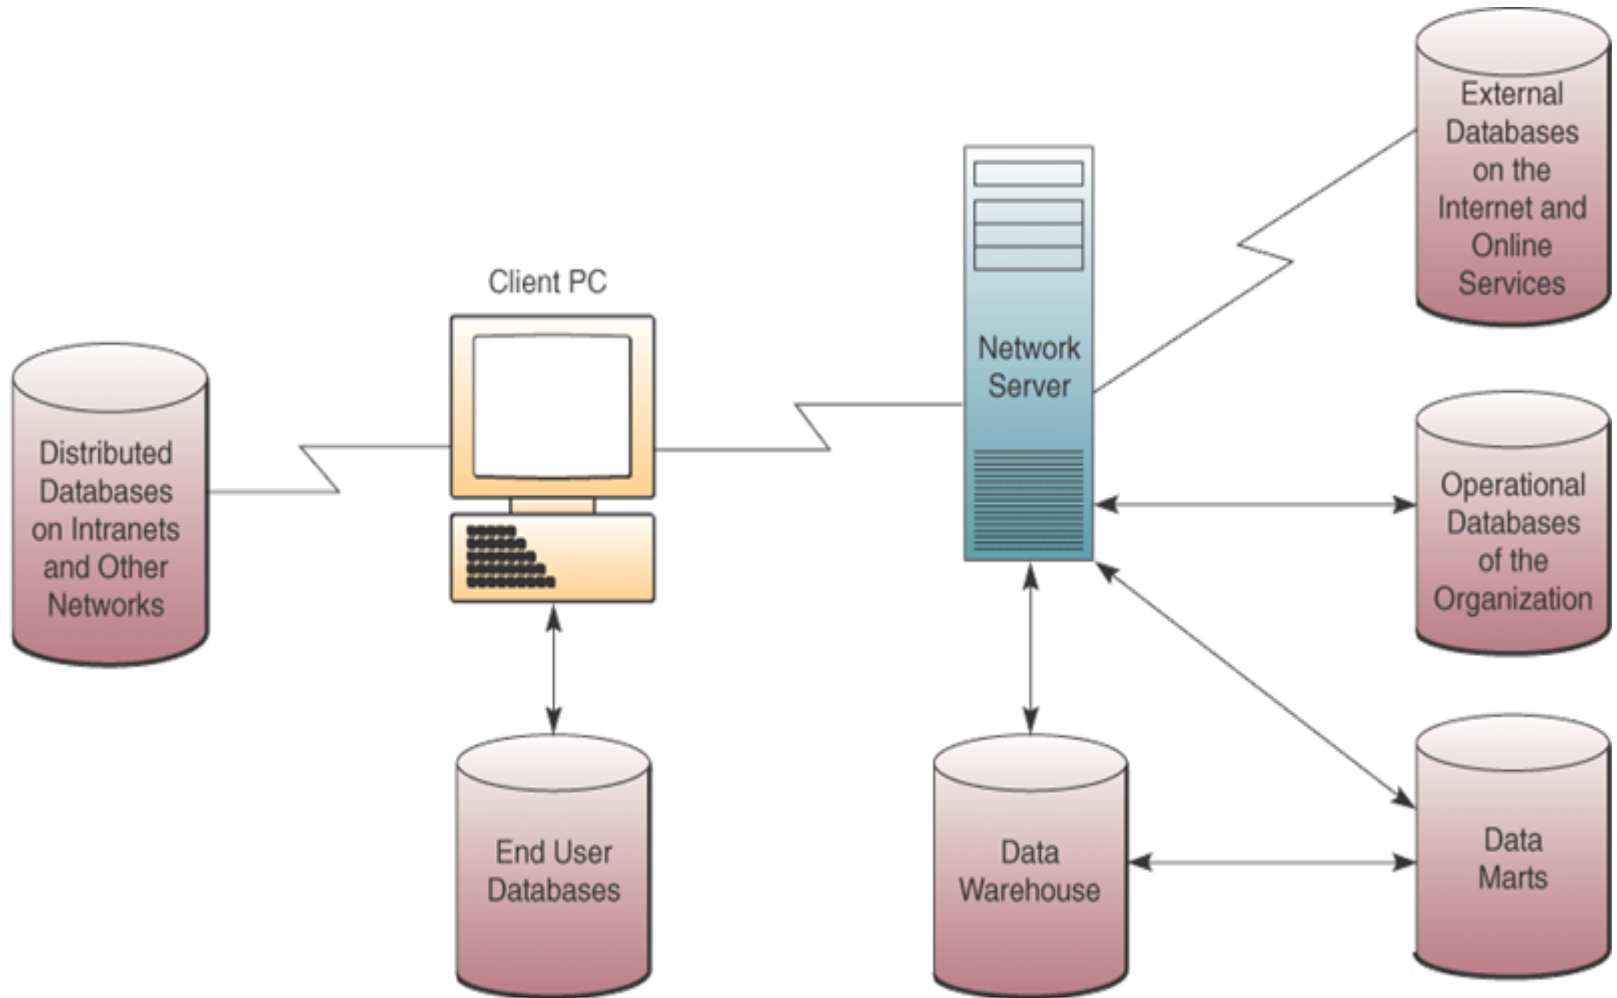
External Databases on the Internet and Online Services

Client PC

Network Server

Distributed Databases on Intranets and Other Networks

Operational Databases of the Organization

End User Databases

Data Warehouse

Data Marts